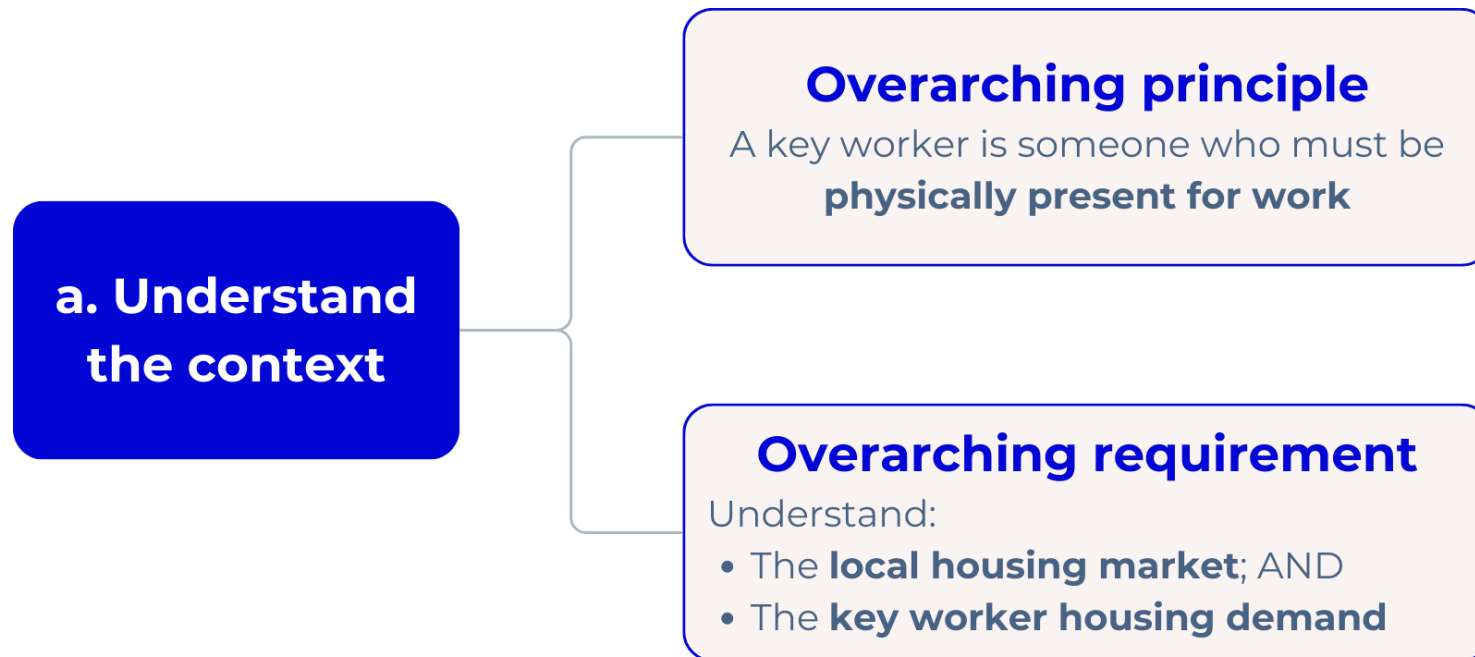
a. Understand the context

Overarching principle
A key worker is someone who must be physically present for work

Overarching requirement
Understand:
• The local housing market; AND
• The key worker housing demand